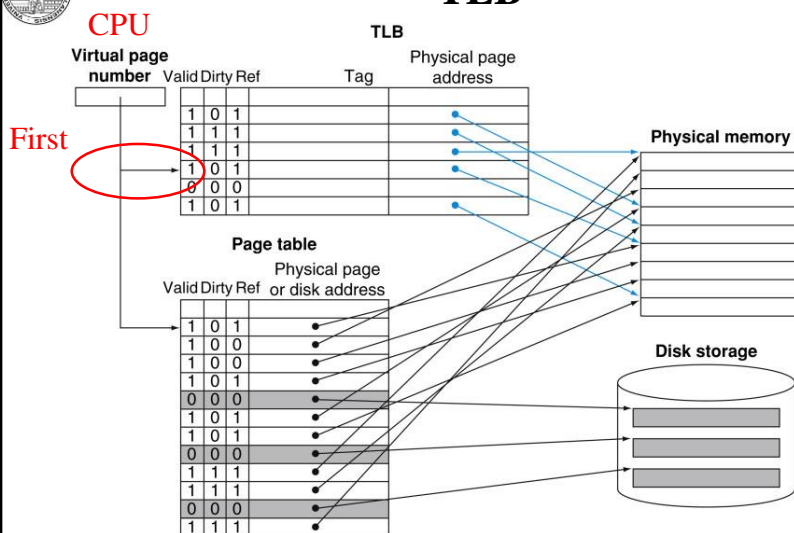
CPU

TLB

Virtual page number

| Valid | Dirty | Ref | Tag | Physical page address |
|---|---|---|---|---|
| 1 | 0 | 1 | | |
| 1 | 1 | 1 | | |
| 1 | 1 | 1 | | |
| 1 | 0 | 1 | | |
| 0 | 0 | 0 | | |
| 1 | 0 | 1 | | |

First

Physical memory

Page table

| Valid | Dirty | Ref | Physical page or disk address |
|---|---|---|---|
| 1 | 0 | 1 | |
| 1 | 0 | 0 | |
| 1 | 0 | 0 | |
| 1 | 0 | 1 | |
| 0 | 0 | 0 | |
| 1 | 0 | 1 | |
| 1 | 0 | 1 | |
| 0 | 0 | 0 | |
| 1 | 1 | 1 | |
| 1 | 1 | 1 | |
| 0 | 0 | 0 | |
| 1 | 1 | 1 | |

Disk storage